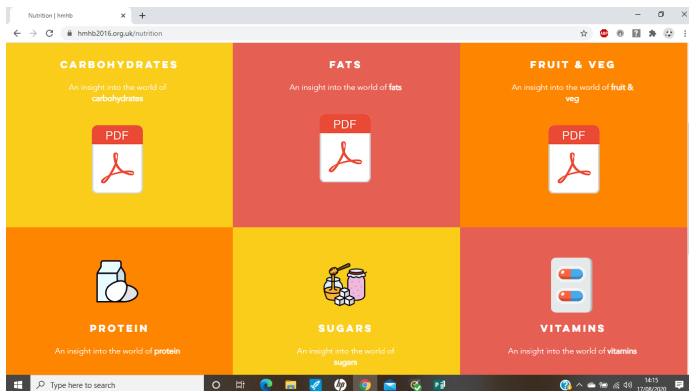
Nutrition | hmhb ×  +

hmhb2016.org.uk/nutrition

CARBOHYDRATES

An insight into the world of carbohydrates

PDF

FATS

An insight into the world of fats

PDF

FRUIT & VEG

An insight into the world of fruit & veg

PDF

PROTEIN

An insight into the world of protein

SUGARS

An insight into the world of sugars

VITAMINS

An insight into the world of vitamins

Type here to search

14:15
17/08/2020